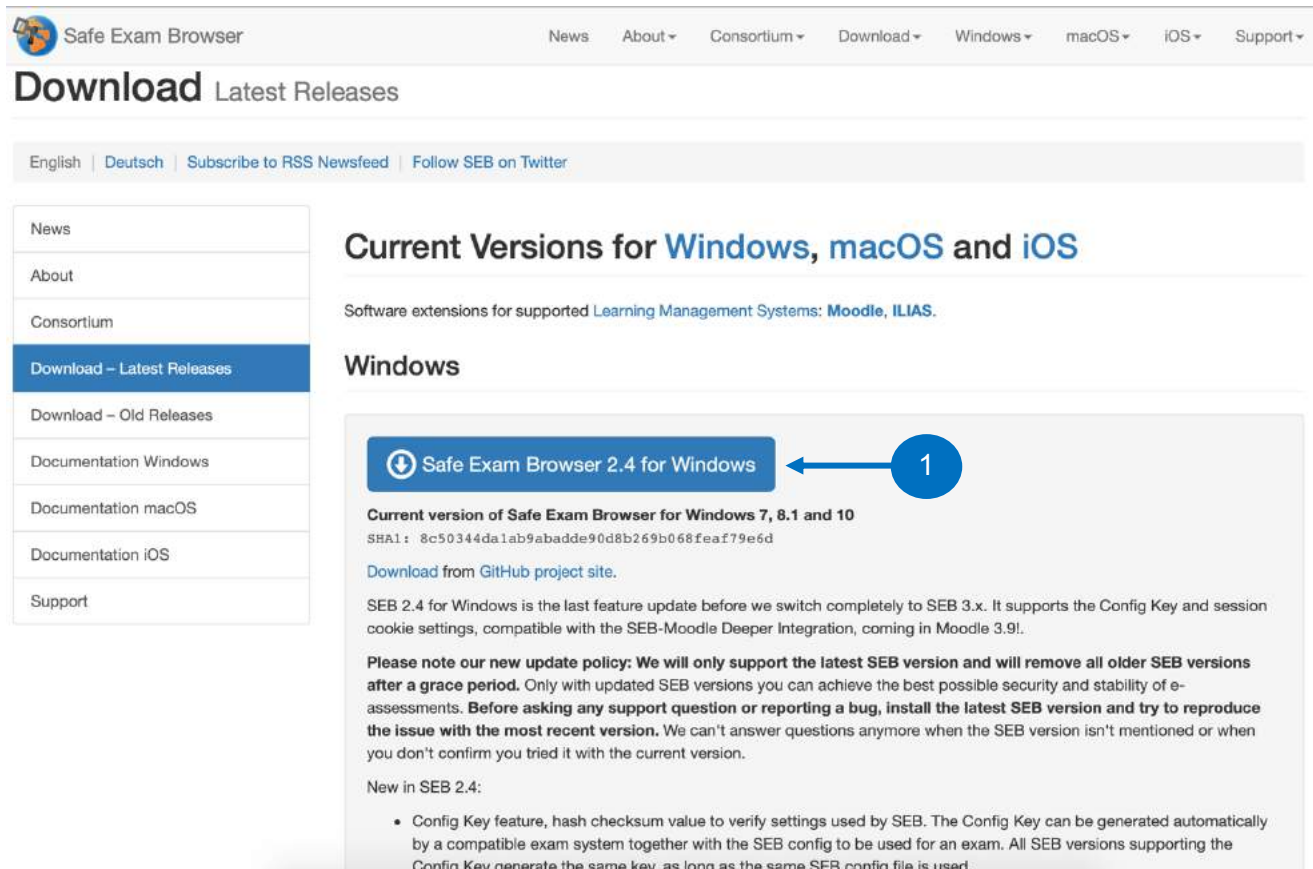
Safe Exam Browser

News About ▾ Consortium ▾ Download ▾ Windows ▾ macOS ▾ iOS ▾ Support ▾

Download Latest Releases

English | Deutsch | Subscribe to RSS Newsfeed | Follow SEB on Twitter

News
About
Consortium
Download – Latest Releases
Download – Old Releases
Documentation Windows
Documentation macOS
Documentation iOS
Support

Current Versions for Windows, macOS and iOS

Software extensions for supported Learning Management Systems: Moodle, ILIAS.

Windows

Safe Exam Browser 2.4 for Windows

1

Current version of Safe Exam Browser for Windows 7, 8.1 and 10
SHA1: 8c50344da1ab9abadde90d8b269b068feaf79e6d

Download from GitHub project site.

SEB 2.4 for Windows is the last feature update before we switch completely to SEB 3.x. It supports the Config Key and session cookie settings, compatible with the SEB-Moodle Deeper Integration, coming in Moodle 3.9!.

Please note our new update policy: We will only support the latest SEB version and will remove all older SEB versions after a grace period. Only with updated SEB versions you can achieve the best possible security and stability of e-assessments. Before asking any support question or reporting a bug, install the latest SEB version and try to reproduce the issue with the most recent version. We can't answer questions anymore when the SEB version isn't mentioned or when you don't confirm you tried it with the current version.

New in SEB 2.4:

• Config Key feature, hash checksum value to verify settings used by SEB. The Config Key can be generated automatically by a compatible exam system together with the SEB config to be used for an exam. All SEB versions supporting the Config Key generate the same key, as long as the same SEB config file is used.